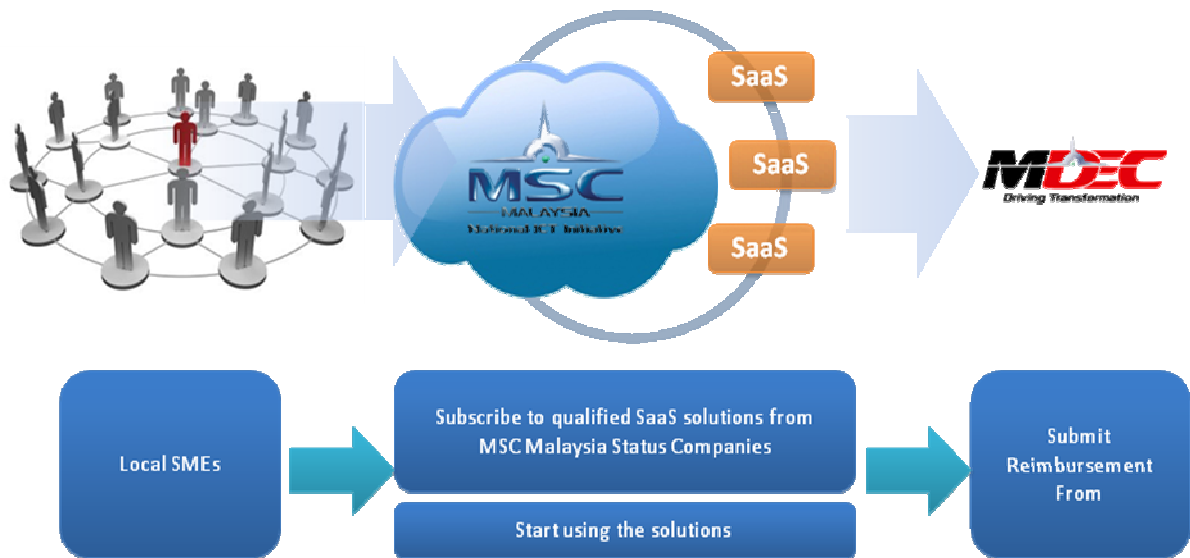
MSC
MALAYSIA
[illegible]

SaaS

SaaS

SaaS

MDEC
Driving Transformation

Local SMEs

Subscribe to qualified SaaS solutions from MSC Malaysia Status Companies

Start using the solutions

Submit Reimbursement From